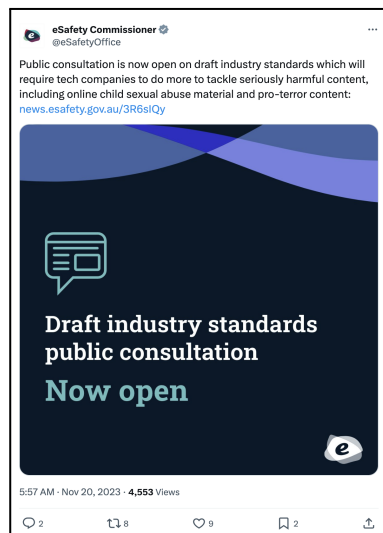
eSafety Commissioner
@eSafetyOffice

Public consultation is now open on draft industry standards which will require tech companies to do more to tackle seriously harmful content, including online child sexual abuse material and pro-terror content: news.esafety.gov.au/3R6sIQy

Draft industry standards public consultation

Now open

5:57 AM · Nov 20, 2023 · 4,553 Views

2 8 9 2